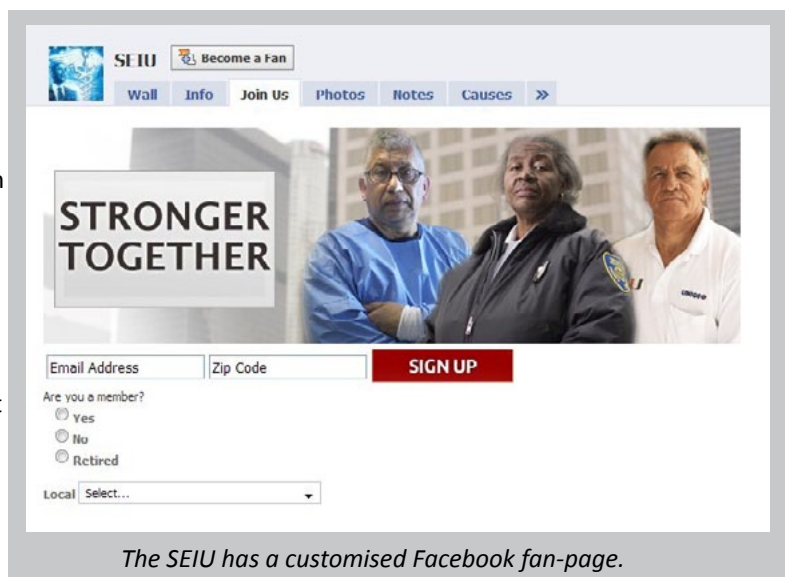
SEIU Become a Fan

Wall Info Join Us Photos Notes Causes »

STRONGER TOGETHER

Email Address

Zip Code

SIGN UP

Are you a member?

Yes

No

Retired

Local Select...

The SEIU has a customised Facebook fan-page.